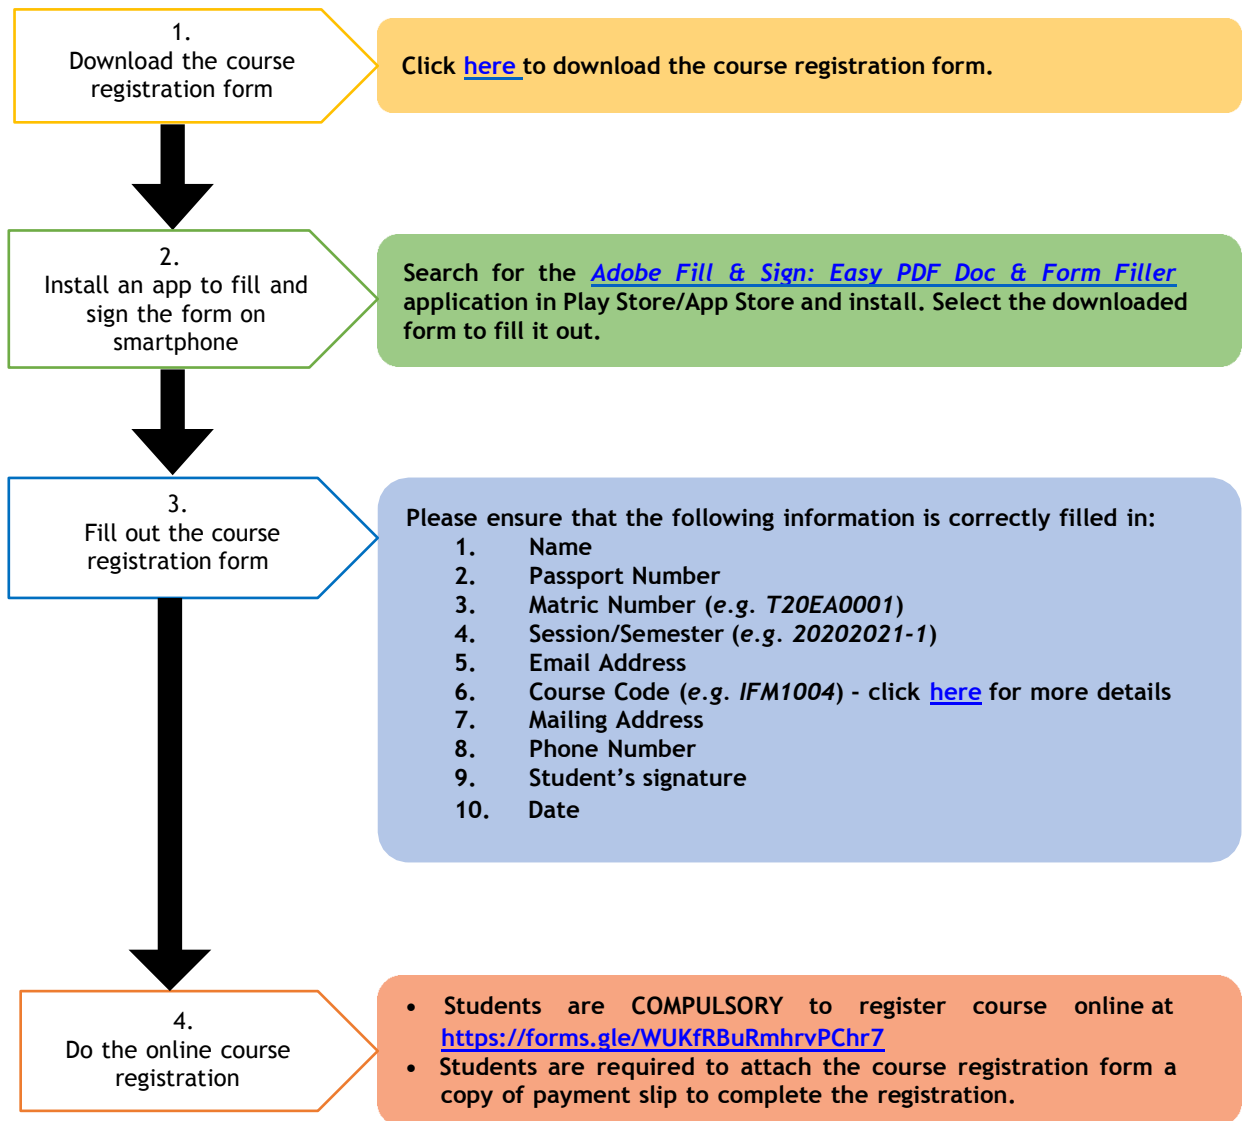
1.
Download the course registration form

Click here to download the course registration form.

2.
Install an app to fill and sign the form on smartphone

Search for the Adobe Fill & Sign: Easy PDF Doc & Form Filler application in Play Store/App Store and install. Select the downloaded form to fill it out.

3.
Fill out the course registration form

Please ensure that the following information is correctly filled in:
1. Name
2. Passport Number
3. Matric Number (*e.g. T20EA0001*)
4. Session/Semester (*e.g. 20202021-1*)
5. Email Address
6. Course Code (*e.g. IFM1004*) - click here for more details
7. Mailing Address
8. Phone Number
9. Student's signature
10. Date

4.
Do the online course registration

- Students are COMPULSORY to register course online at https://forms.gle/WUKfRBuRmhrvPChr7
- Students are required to attach the course registration form a copy of payment slip to complete the registration.